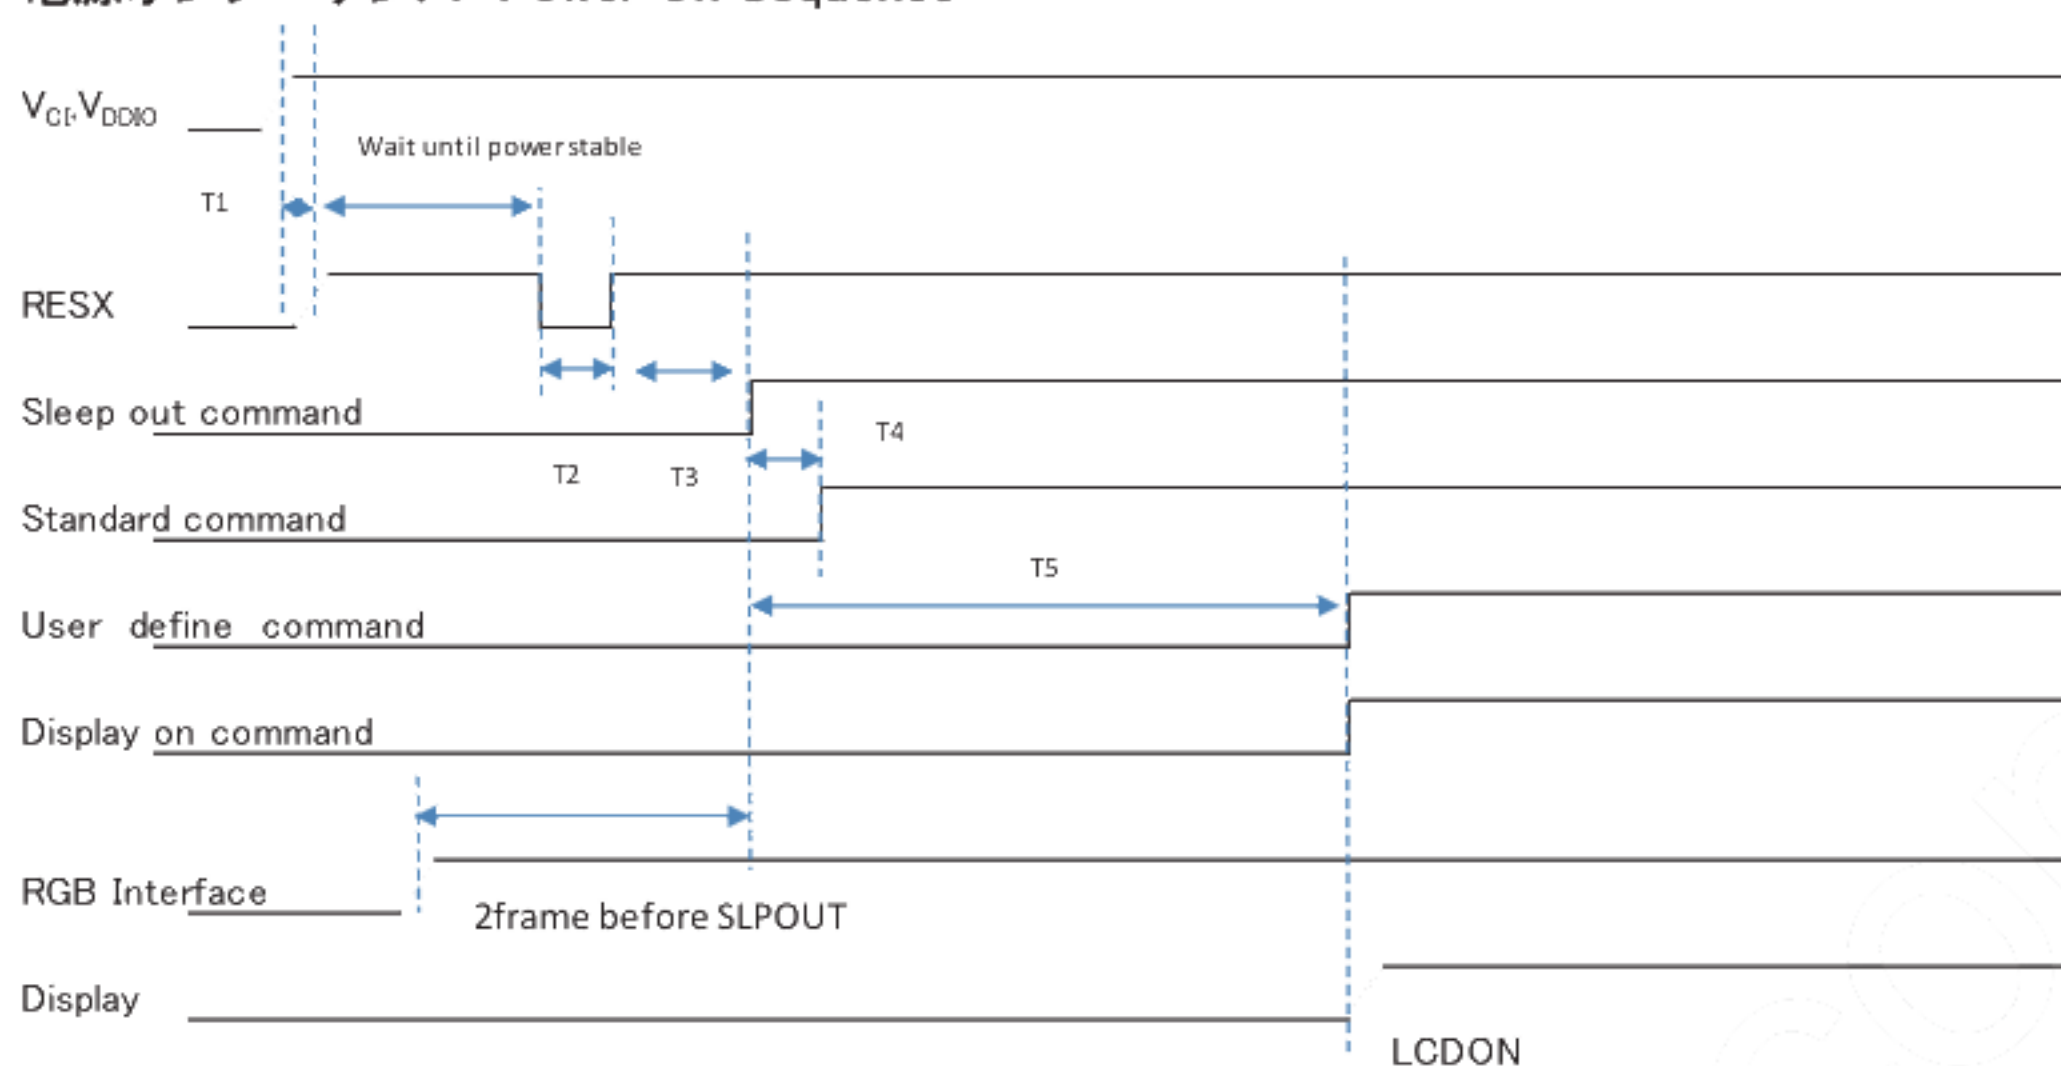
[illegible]

$V_{CI}$,$V_{DDIO}$

Wait until power stable

T1

RESX

Sleep out command

T4

T2

T3

Standard command

T5

User define command

Display on command

RGB Interface

2frame before SLPOUT

Display

LCDON